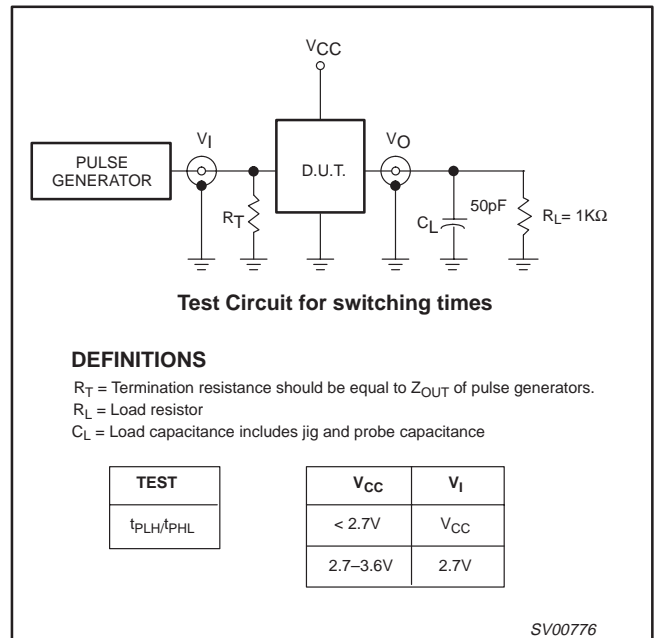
$V_{CC}$

PULSE GENERATOR

$V_I$

D.U.T.

$V_O$

$R_T$

$C_L$

50pF

$R_L = 1K\Omega$

**Test Circuit for switching times**

**DEFINITIONS**

$R_T$ = Termination resistance should be equal to $Z_{OUT}$ of pulse generators.

$R_L$ = Load resistor

$C_L$ = Load capacitance includes jig and probe capacitance

| TEST |
|---|
| $t_{PLH}/t_{PHL}$ |

| $V_{CC}$ | $V_I$ |
|---|---|
| < 2.7V | $V_{CC}$ |
| 2.7–3.6V | 2.7V |

SV00776